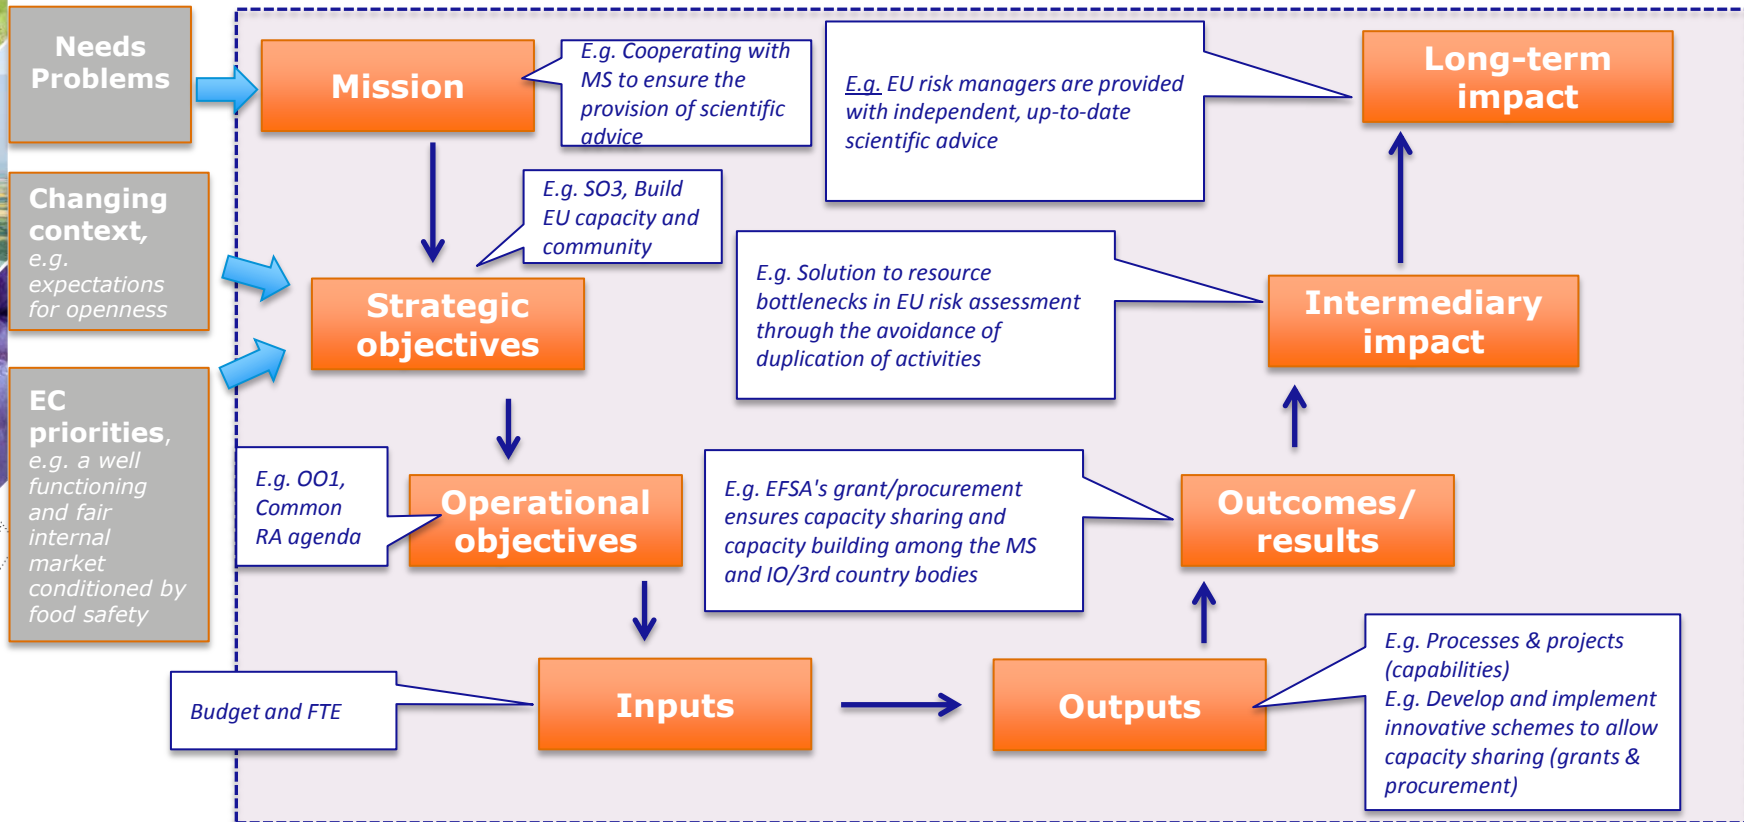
Needs Problems

Changing context, e.g. expectations for openness

EC priorities, e.g. a well functioning and fair internal market conditioned by food safety

Mission

E.g. Cooperating with MS to ensure the provision of scientific advice

E.g. EU risk managers are provided with independent, up-to-date scientific advice

Long-term impact

E.g. SO3, Build EU capacity and community

Strategic objectives

E.g. Solution to resource bottlenecks in EU risk assessment through the avoidance of duplication of activities

Intermediary impact

E.g. OO1, Common RA agenda

Operational objectives

E.g. EFSA's grant/procurement ensures capacity sharing and capacity building among the MS and IO/3rd country bodies

Outcomes/ results

E.g. Processes & projects (capabilities)
E.g. Develop and implement innovative schemes to allow capacity sharing (grants & procurement)

Budget and FTE

Inputs

Outputs